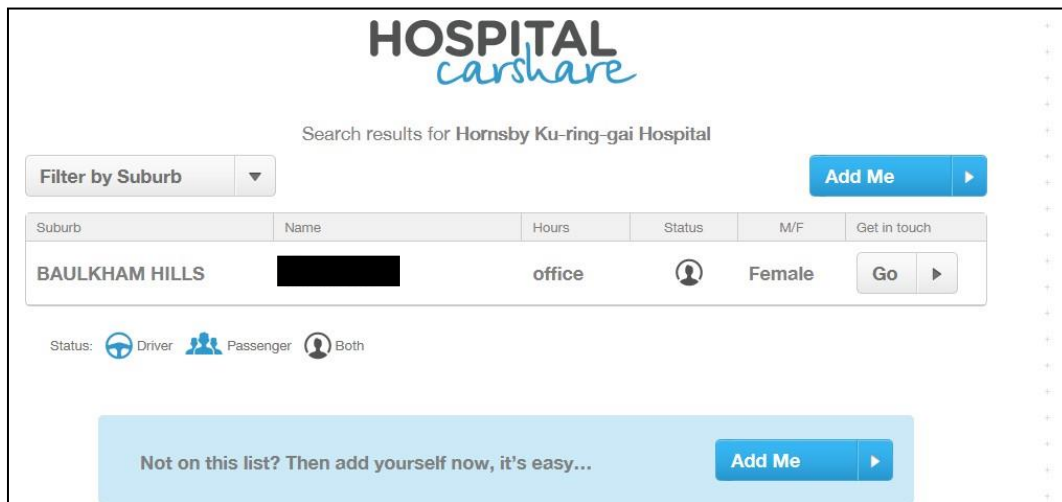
HOSPITAL carshare

Search results for Hornsby Ku-ring-gai Hospital

Filter by Suburb

Add Me

| Suburb | Name | Hours | Status | M/F | Get in touch |
|---|---|---|---|---|---|
| BAULKHAM HILLS | | office | | Female | Go |

Status: Driver Passenger Both

Not on this list? Then add yourself now, it's easy...

Add Me